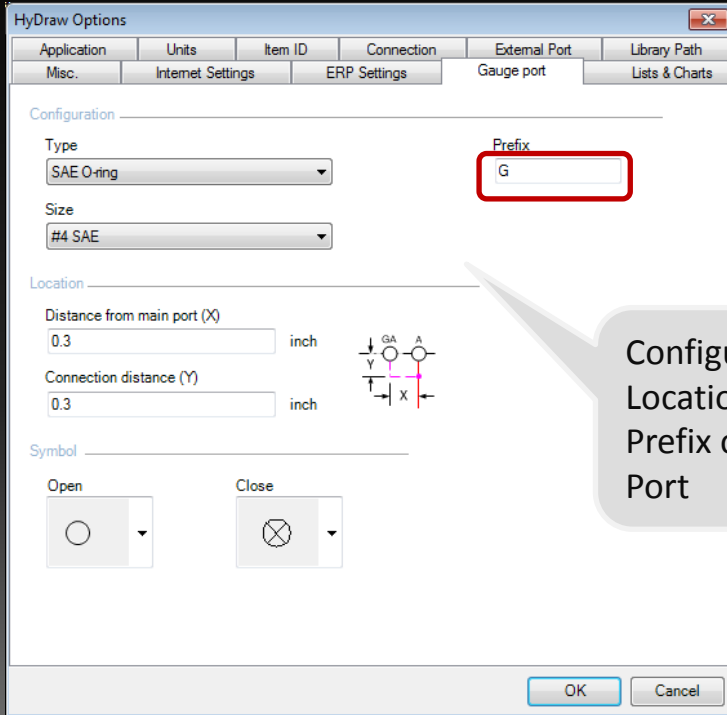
HyDraw Options

Application | Units | Item ID | Connection | External Port | Library Path
Misc. | Internet Settings | ERP Settings | Gauge port | Lists & Charts

Configuration

Type
SAE O-ring

Prefix
G

Size
#4 SAE

Location

Distance from main port (X)
0.3 inch

Connection distance (Y)
0.3 inch

GA A Y X

Symbol

Open

Close

Configu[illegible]
Locatio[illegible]
Prefix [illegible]
Port

OK | Cancel